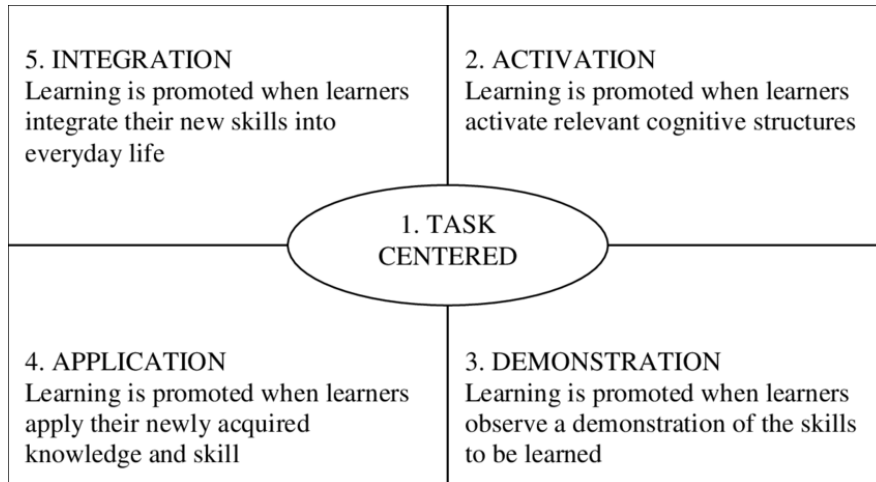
5. INTEGRATION
Learning is promoted when learners integrate their new skills into everyday life

2. ACTIVATION
Learning is promoted when learners activate relevant cognitive structures

1. TASK CENTERED

4. APPLICATION
Learning is promoted when learners apply their newly acquired knowledge and skill

3. DEMONSTRATION
Learning is promoted when learners observe a demonstration of the skills to be learned